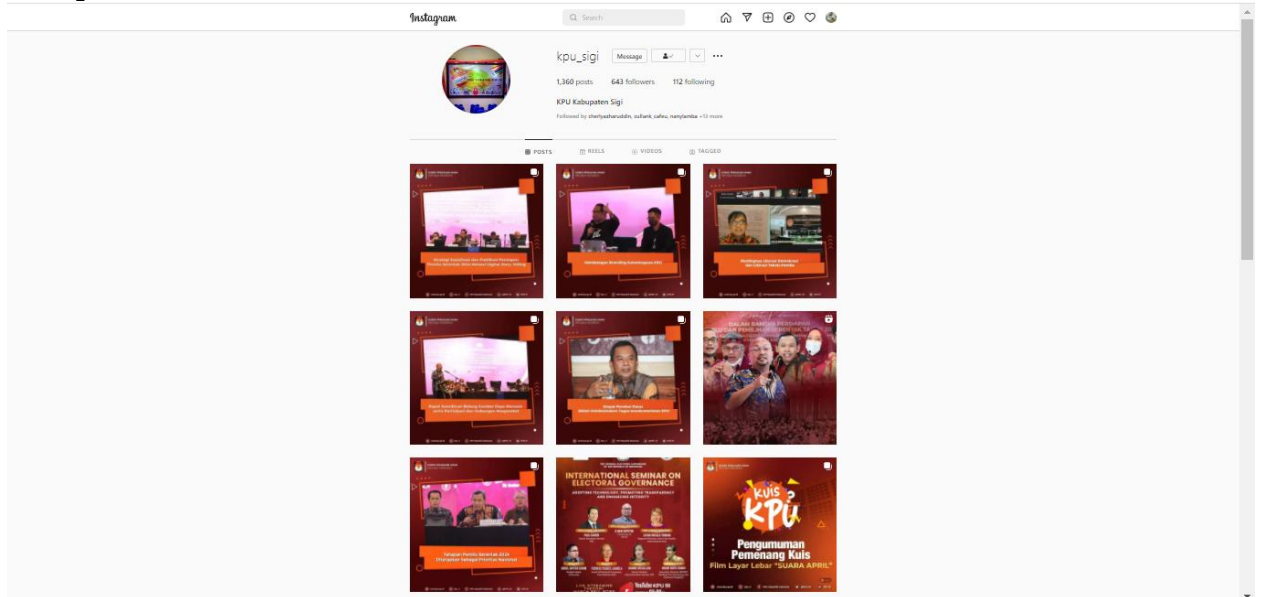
Instagram

Search

kpu_sigi Message

1,360 posts 643 followers 112 following

KPU Kabupaten Sigi

Followed by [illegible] +13 more

POSTS REELS VIDEOS TAGGED

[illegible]

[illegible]

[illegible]

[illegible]

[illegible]

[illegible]

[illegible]

INTERNATIONAL SEMINAR ON ELECTORAL GOVERNANCE

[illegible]

KUIS KPU

Pengumuman Pemenang Kuis

Film Layar Lebar "SUARA APRIL"